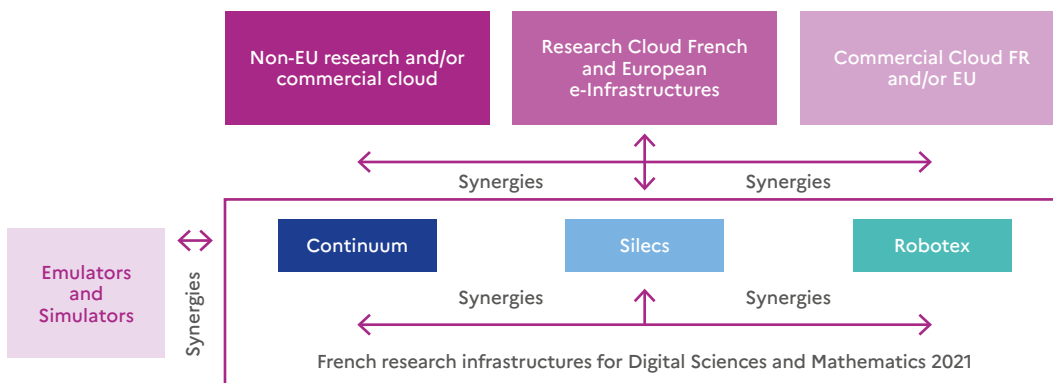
Non-EU research and/or commercial cloud

Research Cloud French and European e-Infrastructures

Commercial Cloud FR and/or EU

Synergies

Synergies

Emulators and Simulators

Synergies

Continuum

Silecs

Robotex

Synergies

Synergies

French research infrastructures for Digital Sciences and Mathematics 2021